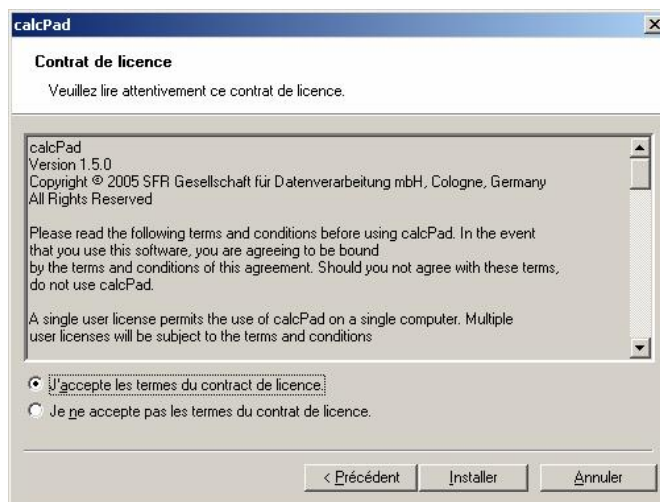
calcPad

Contrat de licence

Veuillez lire attentivement ce contrat de licence.

calcPad
Version 1.5.0
Copyright © 2005 SFR Gesellschaft für Datenverarbeitung mbH, Cologne, Germany
All Rights Reserved

Please read the following terms and conditions before using calcPad. In the event that you use this software, you are agreeing to be bound by the terms and conditions of this agreement. Should you not agree with these terms, do not use calcPad.

A single user license permits the use of calcPad on a single computer. Multiple user licenses will be subject to the terms and conditions

J'accepte les termes du contract de licence.

Je ne accepte pas les termes du contrat de licence.

< Précédent

Installer

Annuler